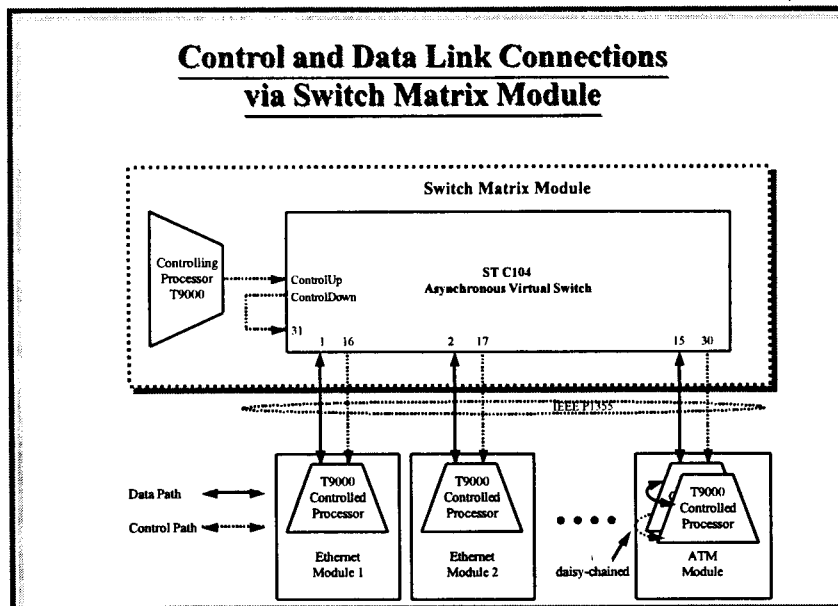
Control and Data Link Connections via Switch Matrix Module

Switch Matrix Module

Controlling Processor T9000

ControlUp
ControlDown
31

ST C104
Asynchronous Virtual Switch

1 16 2 17 15 30

IEEE P1355

Data Path

Control Path

T9000 Controlled Processor

Ethernet Module 1

T9000 Controlled Processor

Ethernet Module 2

T9000 Controlled Processor

daisy-chained

ATM Module